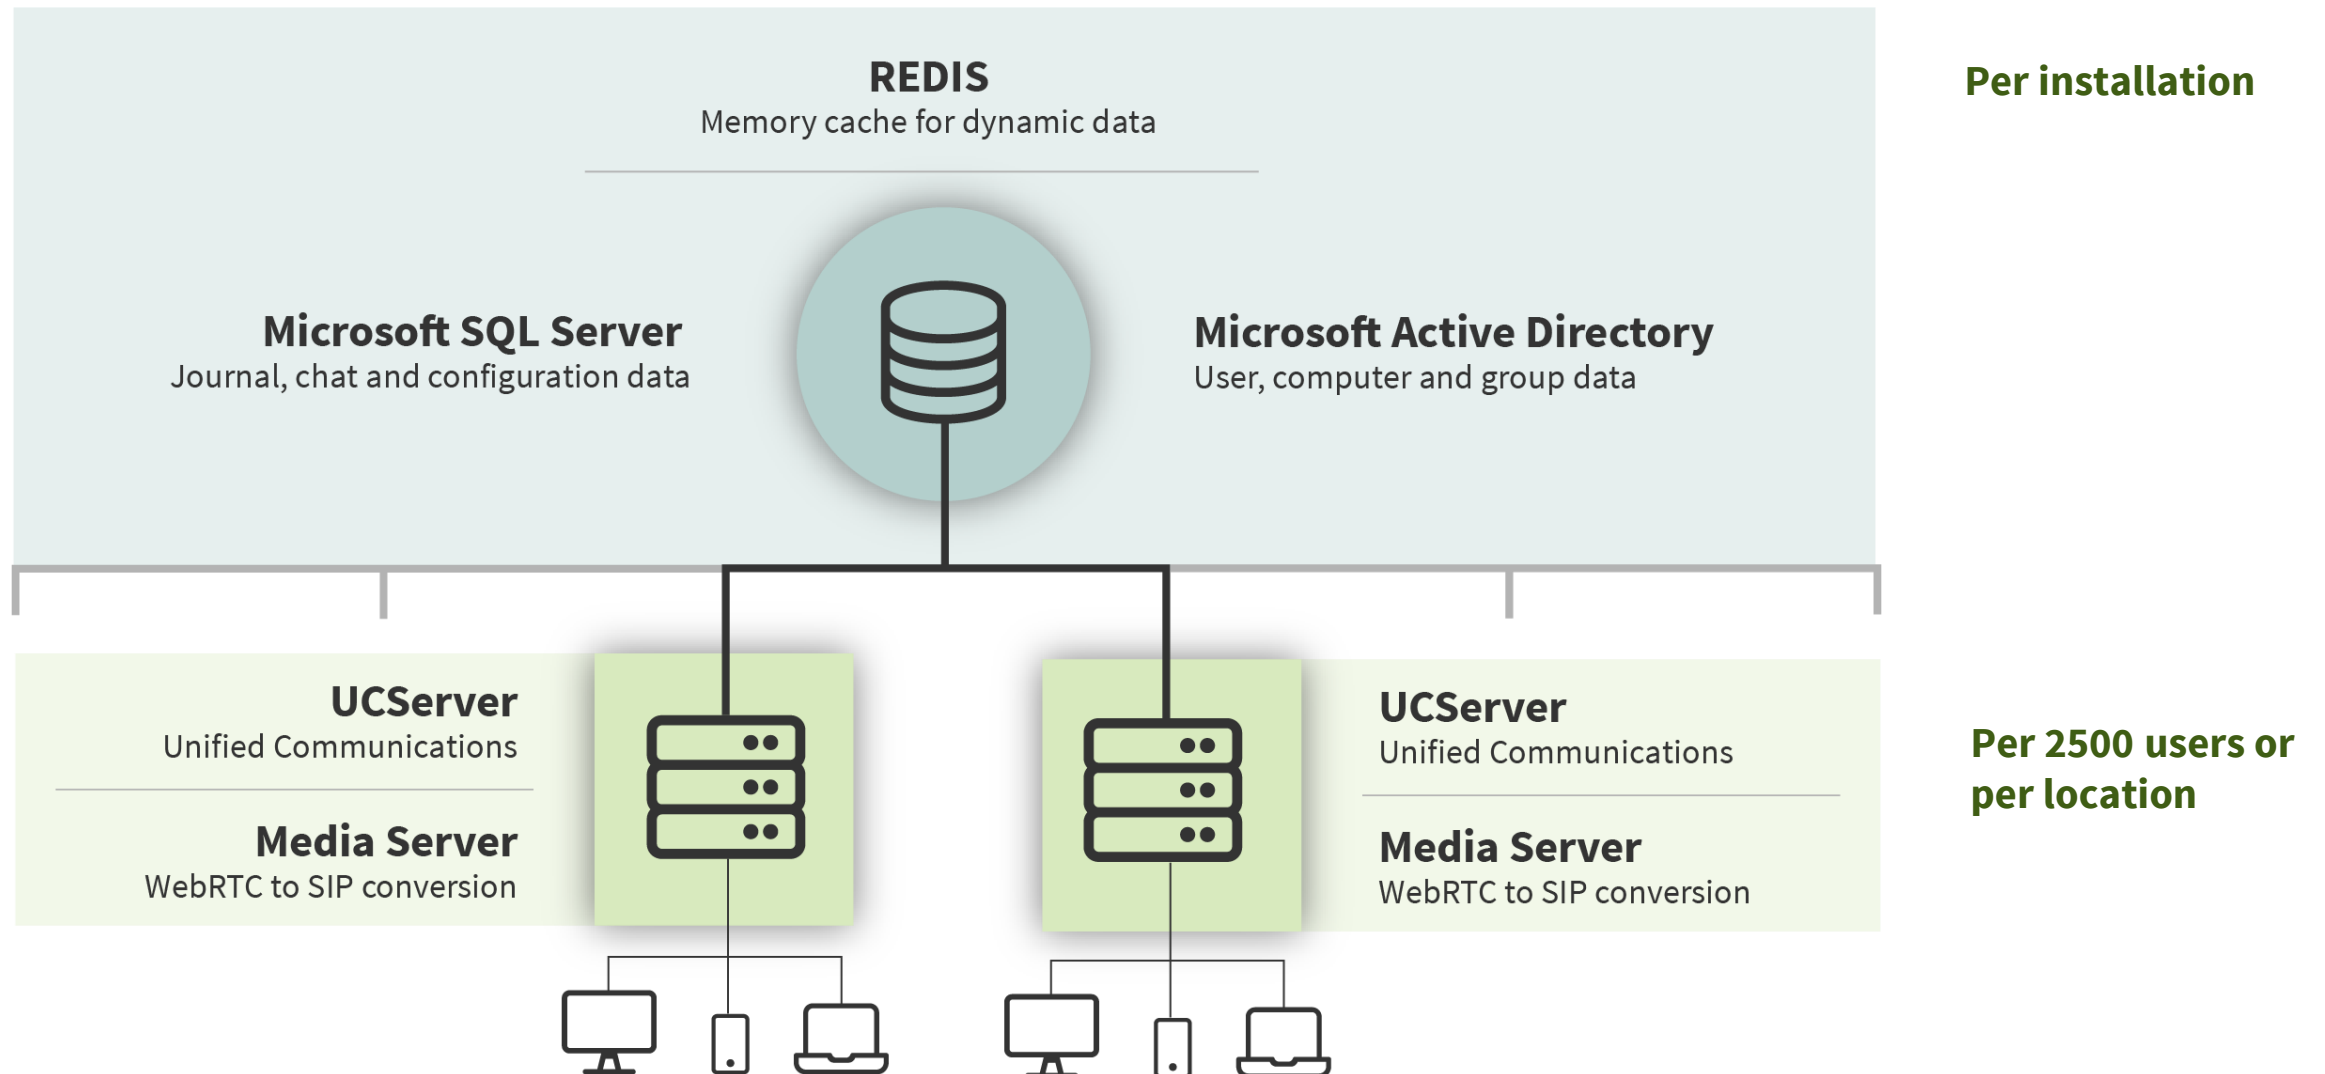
REDIS
Memory cache for dynamic data

Per installation

Microsoft SQL Server
Journal, chat and configuration data

Microsoft Active Directory
User, computer and group data

UCServer
Unified Communications

Media Server
WebRTC to SIP conversion

UCServer
Unified Communications

Media Server
WebRTC to SIP conversion

Per 2500 users or per location